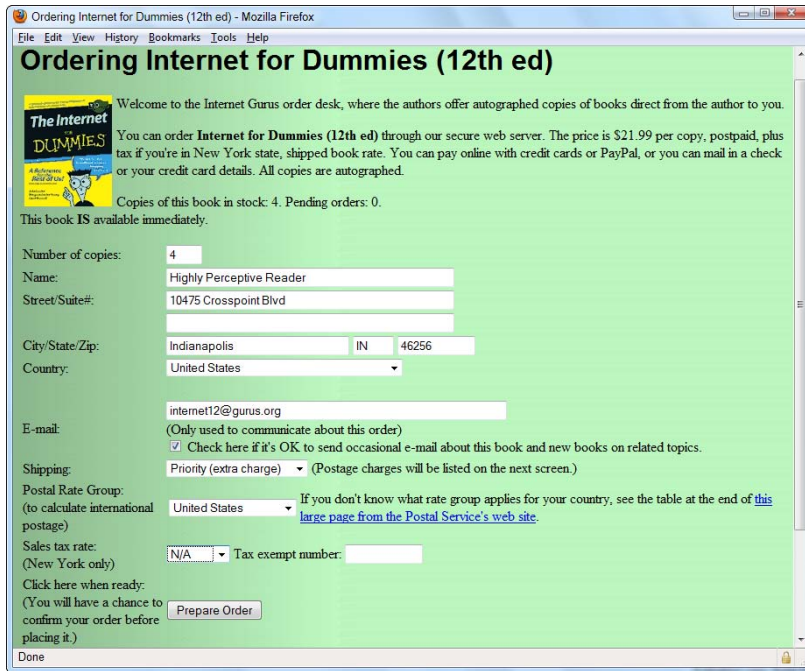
Ordering Internet for Dummies (12th ed) - Mozilla Firefox

File Edit View History Bookmarks Tools Help

# Ordering Internet for Dummies (12th ed)

The Internet DUMMIES

Welcome to the Internet Gurus order desk, where the authors offer autographed copies of books direct from the author to you.

You can order **Internet for Dummies (12th ed)** through our secure web server. The price is $21.99 per copy, postpaid, plus tax if you're in New York state, shipped book rate. You can pay online with credit cards or PayPal, or you can mail in a check or your credit card details. All copies are autographed.

Copies of this book in stock: 4. Pending orders: 0.

This book **IS** available immediately.

Number of copies: 4

Name: Highly Perceptive Reader

Street/Suite#: 10475 Crosspoint Blvd

City/State/Zip: Indianapolis IN 46256

Country: United States

E-mail: internet12@gurus.org
(Only used to communicate about this order)
☑ Check here if it's OK to send occasional e-mail about this book and new books on related topics.

Shipping: Priority (extra charge) (Postage charges will be listed on the next screen.)

Postal Rate Group: (to calculate international postage) United States If you don't know what rate group applies for your country, see the table at the end of this large page from the Postal Service's web site.

Sales tax rate: (New York only) N/A Tax exempt number:

Click here when ready: (You will have a chance to confirm your order before placing it.) Prepare Order

Done